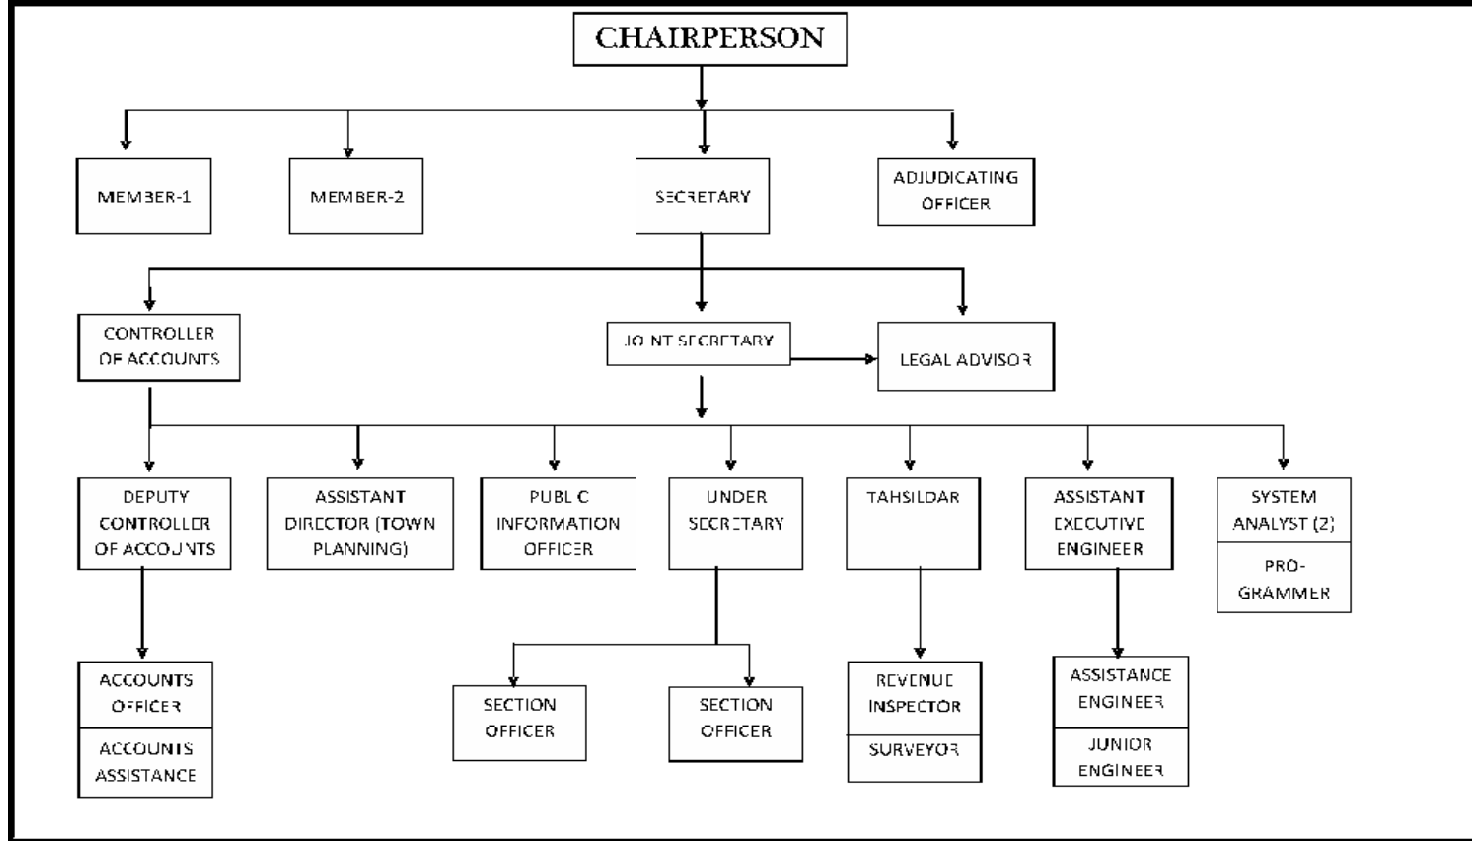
CHAIRPERSON

MEMBER-1

MEMBER-2

SECRETARY

ADJUDICATING OFFICER

CONTROLLER OF ACCOUNTS

JOINT SECRETARY

LEGAL ADVISOR

DEPUTY CONTROLLER OF ACCOUNTS

ASSISTANT DIRECTOR (TOWN PLANNING)

PUBLIC INFORMATION OFFICER

UNDER SECRETARY

TAHSILDAR

ASSISTANT EXECUTIVE ENGINEER

SYSTEM ANALYST (2)

PRO-GRAMMER

ACCOUNTS OFFICER

ACCOUNTS ASSISTANCE

SECTION OFFICER

SECTION OFFICER

REVENUE INSPECTOR

SURVEYOR

ASSISTANCE ENGINEER

JUNIOR ENGINEER